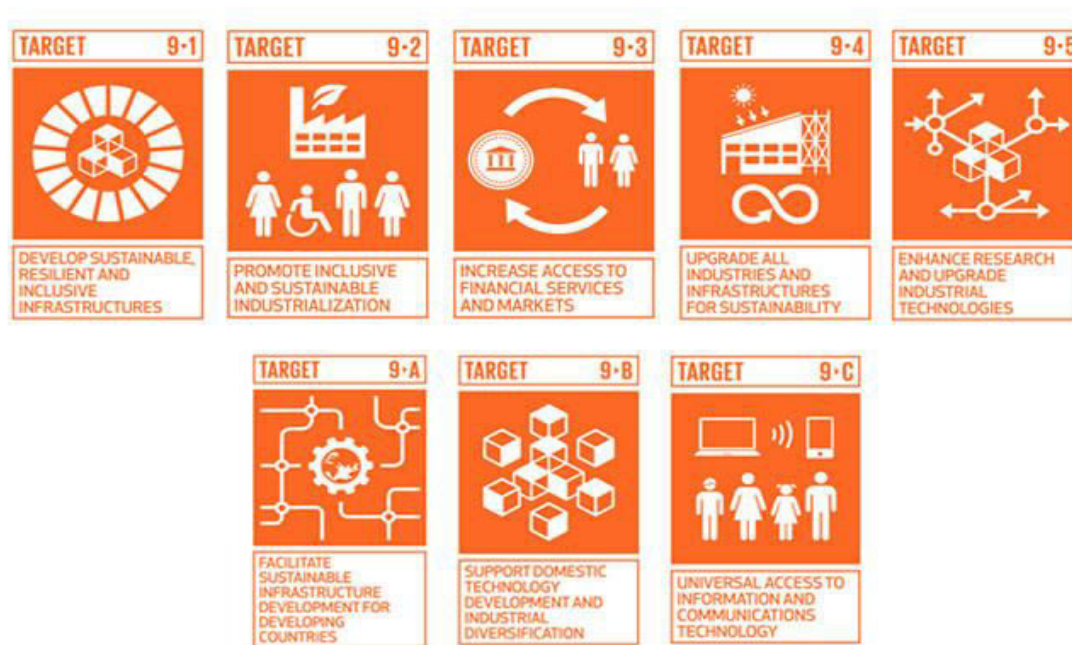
TARGET 9·1

DEVELOP SUSTAINABLE, RESILIENT AND INCLUSIVE INFRASTRUCTURES

TARGET 9·2

PROMOTE INCLUSIVE AND SUSTAINABLE INDUSTRIALIZATION

TARGET 9·3

INCREASE ACCESS TO FINANCIAL SERVICES AND MARKETS

TARGET 9·4

UPGRADE ALL INDUSTRIES AND INFRASTRUCTURES FOR SUSTAINABILITY

TARGET 9·5

ENHANCE RESEARCH AND UPGRADE INDUSTRIAL TECHNOLOGIES

TARGET 9·A

FACILITATE SUSTAINABLE INFRASTRUCTURE DEVELOPMENT FOR DEVELOPING COUNTRIES

TARGET 9·B

SUPPORT DOMESTIC TECHNOLOGY DEVELOPMENT AND INDUSTRIAL DIVERSIFICATION

TARGET 9·C

UNIVERSAL ACCESS TO INFORMATION AND COMMUNICATIONS TECHNOLOGY